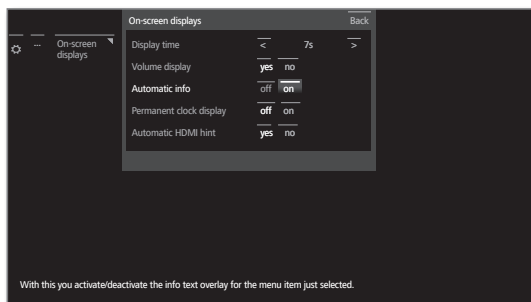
On-screen displays

Back

... On-screen displays

Display time < 7s >

Volume display yes no

Automatic info off on

Permanent clock display off on

Automatic HDMI hint yes no

With this you activate/deactivate the info text overlay for the menu item just selected.